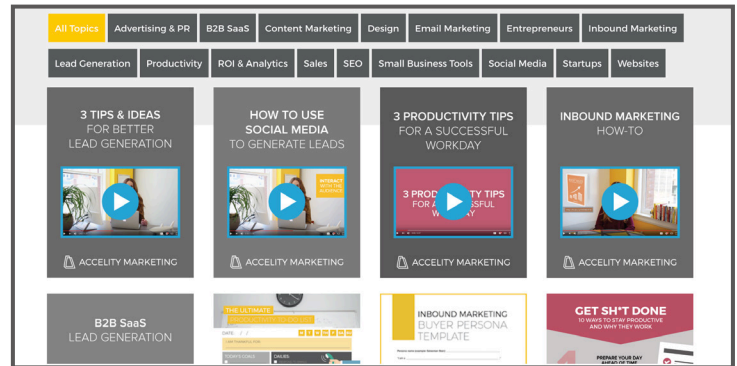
All Topics Advertising & PR B2B SaaS Content Marketing Design Email Marketing Entrepreneurs Inbound Marketing

Lead Generation Productivity ROI & Analytics Sales SEO Small Business Tools Social Media Startups Websites

3 TIPS & IDEAS FOR BETTER LEAD GENERATION

ACCELITY MARKETING

HOW TO USE SOCIAL MEDIA TO GENERATE LEADS

INTERACT WITH THE AUDIENCE

ACCELITY MARKETING

3 PRODUCTIVITY TIPS FOR A SUCCESSFUL WORKDAY

3 PRODU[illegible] TIPS FOR A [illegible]SSFUL W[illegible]Y

ACCELITY MARKETING

INBOUND MARKETING HOW-TO

ACCELITY MARKETING

B2B SaaS LEAD GENERATION

THE ULTIMATE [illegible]

DATE: / /

TODAY'S GOALS

DAILIES:

INBOUND MARKETING BUYER PERSONA TEMPLATE

GET SH*T DONE

10 WAYS TO STAY PRODUCTIVE AND WHY THEY WORK

PREPARE YOUR DAY AHEAD OF TIME